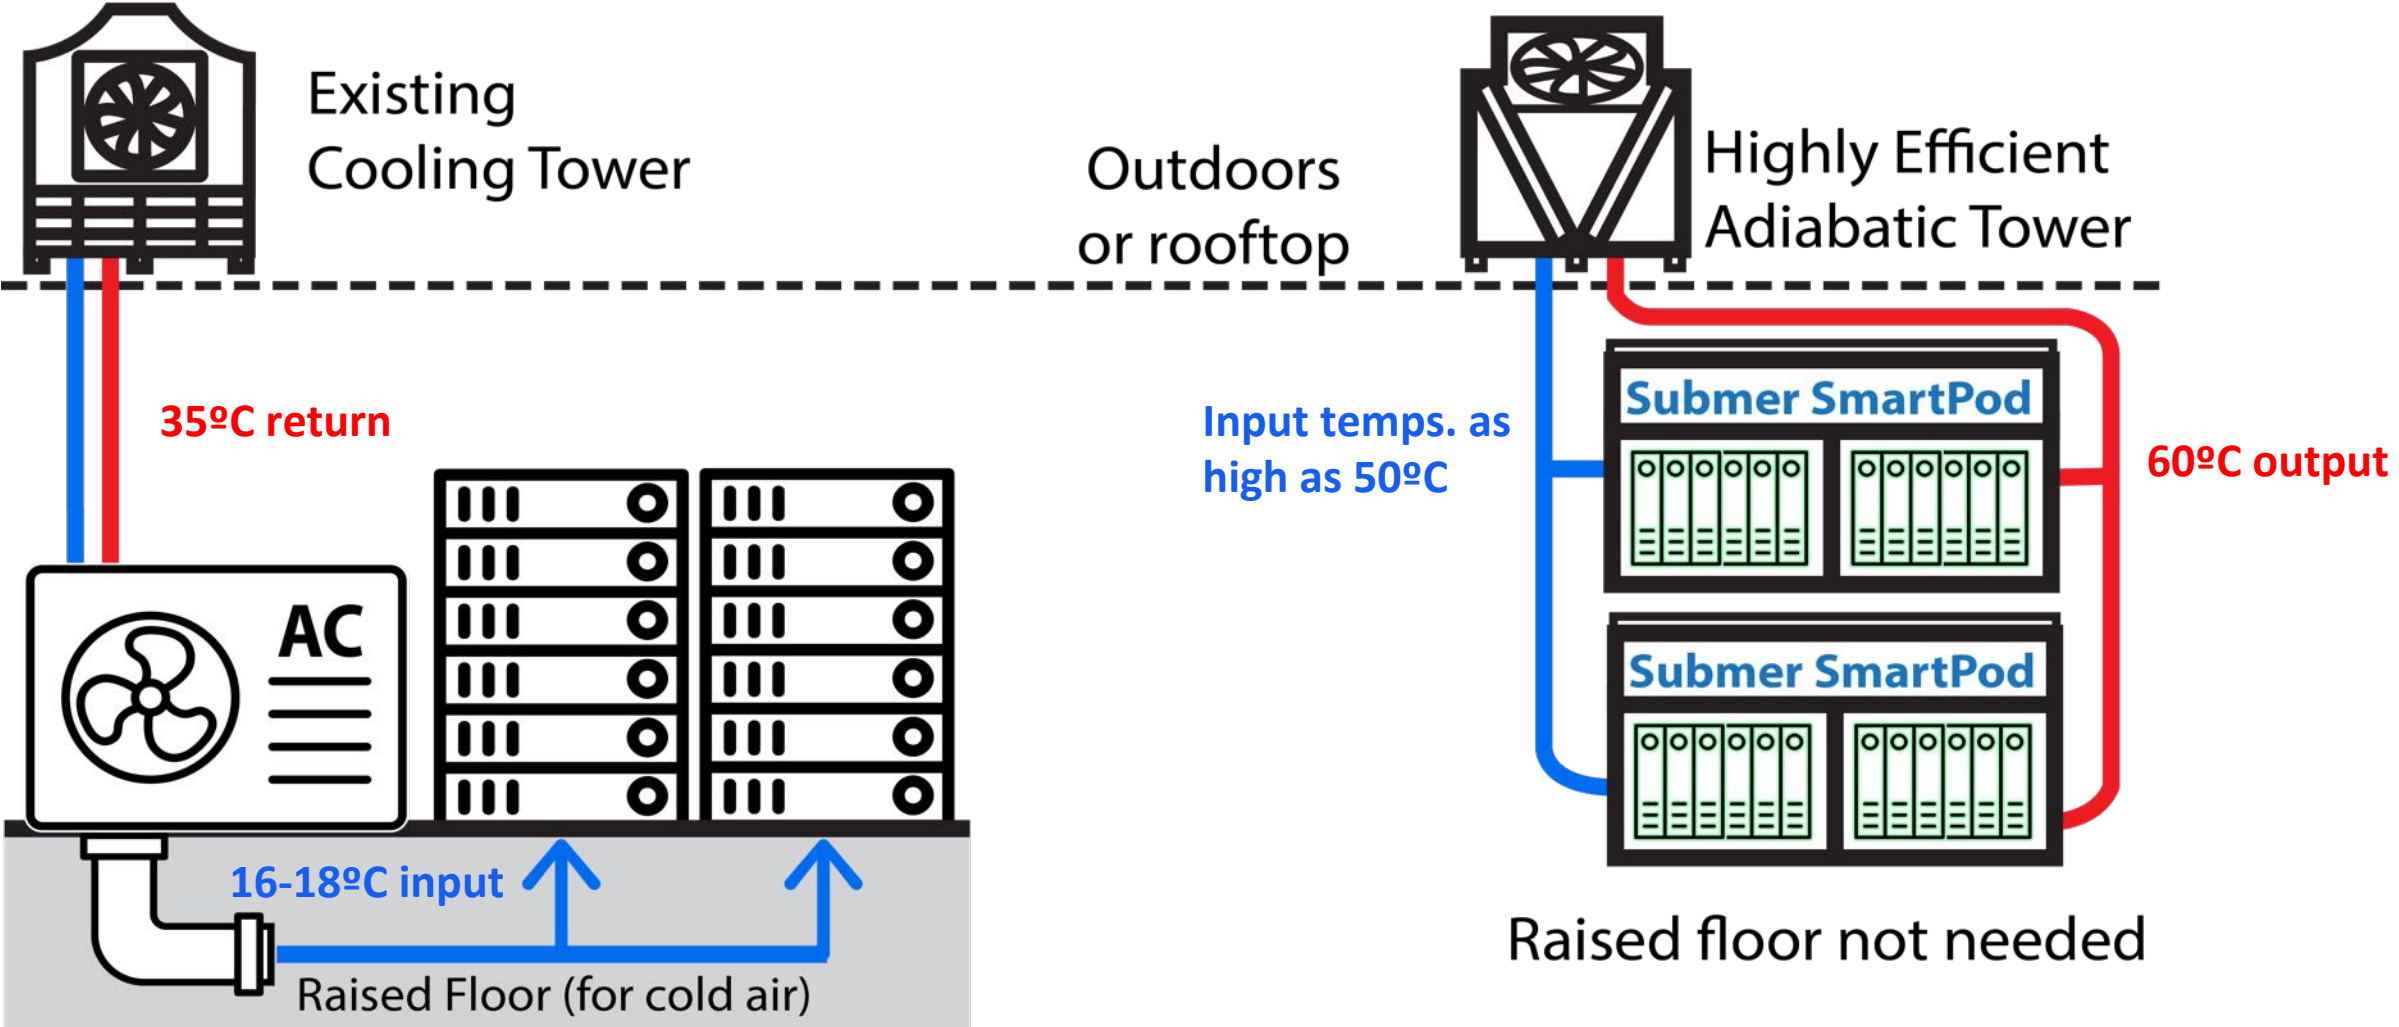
Existing Cooling Tower

Outdoors or rooftop

Highly Efficient Adiabatic Tower

35ºC return

AC

16-18ºC input

Raised Floor (for cold air)

Input temps. as high as 50ºC

Submer SmartPod

60ºC output

Submer SmartPod

Raised floor not needed